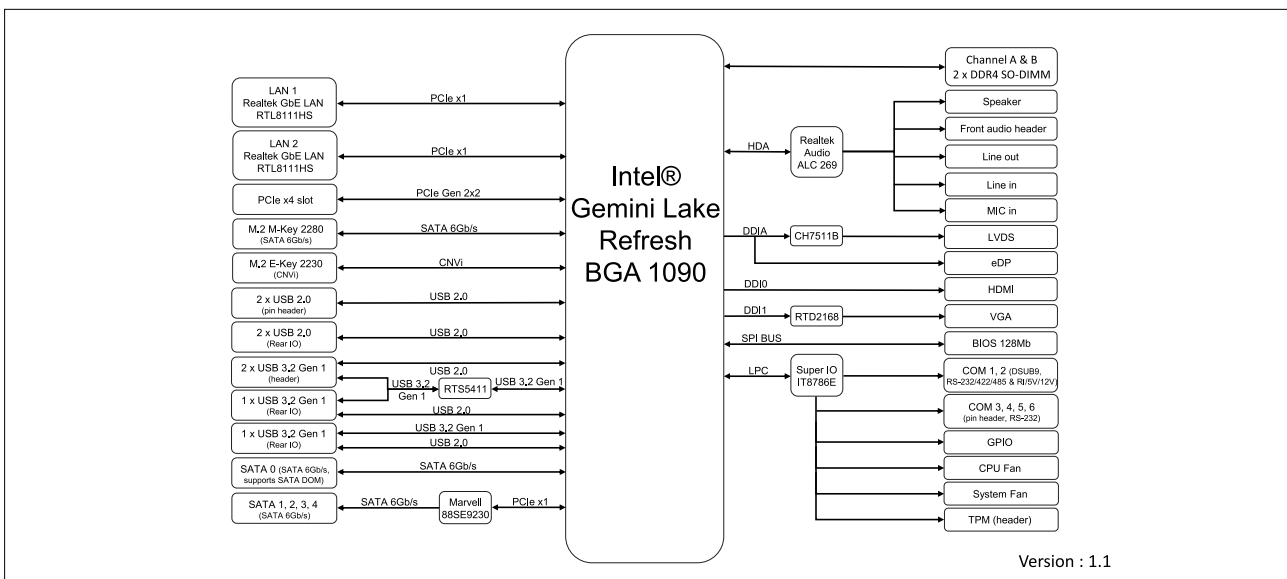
LAN 1
Realtek GbE LAN
RTL8111HS

PCIe x1

LAN 2
Realtek GbE LAN
RTL8111HS

PCIe x1

PCIe x4 slot

PCIe Gen 2x2

M.2 M-Key 2280
(SATA 6Gb/s)

SATA 6Gb/s

M.2 E-Key 2230
(CNVi)

CNVi

2 x USB 2.0
(pin header)

USB 2.0

2 x USB 2.0
(Rear IO)

USB 2.0

2 x USB 3.2 Gen 1
(header)

USB 2.0

USB 3.2
Gen 1

RTS5411

USB 3.2 Gen 1

1 x USB 3.2 Gen 1
(Rear IO)

USB 2.0

1 x USB 3.2 Gen 1
(Rear IO)

USB 3.2 Gen 1

USB 2.0

SATA 0 (SATA 6Gb/s, supports SATA DOM)

SATA 6Gb/s

SATA 1, 2, 3, 4
(SATA 6Gb/s)

SATA 6Gb/s

Marvell
88SE9230

PCIe x1

Intel®
Gemini Lake
Refresh
BGA 1090

Channel A & B
2 x DDR4 SO-DIMM

HDA

Realtek
Audio
ALC 269

Speaker

Front audio header

Line out

Line in

MIC in

DDIA

CH7511B

LVDS

eDP

DDI0

HDMI

DDI1

RTD2168

VGA

SPI BUS

BIOS 128Mb

LPC

Super IO
IT8786E

COM 1, 2 (DSUB9, RS-232/422/485 & RI/5V/12V)

COM 3, 4, 5, 6
(pin header, RS-232)

GPIO

CPU Fan

System Fan

TPM (header)

Version : 1.1